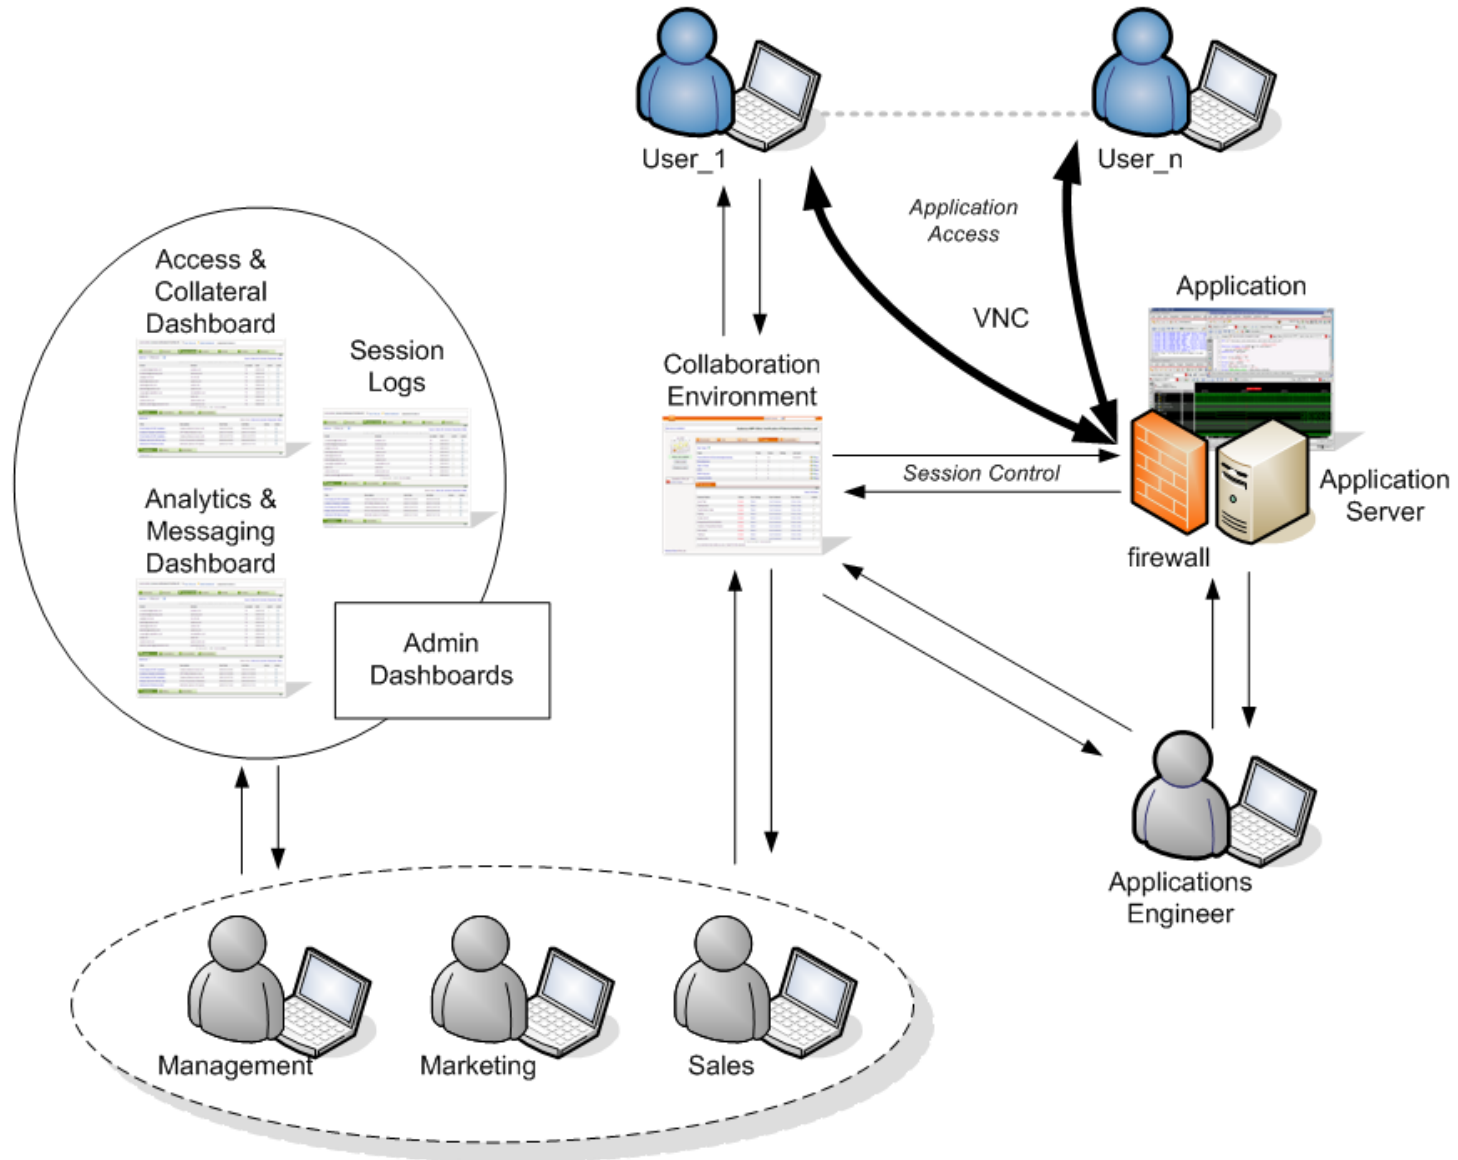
User_1

User_n

Application Access

VNC

Application

Access & Collateral Dashboard

Session Logs

Analytics & Messaging Dashboard

Admin Dashboards

Collaboration Environment

Session Control

firewall

Application Server

Applications Engineer

Management

Marketing

Sales